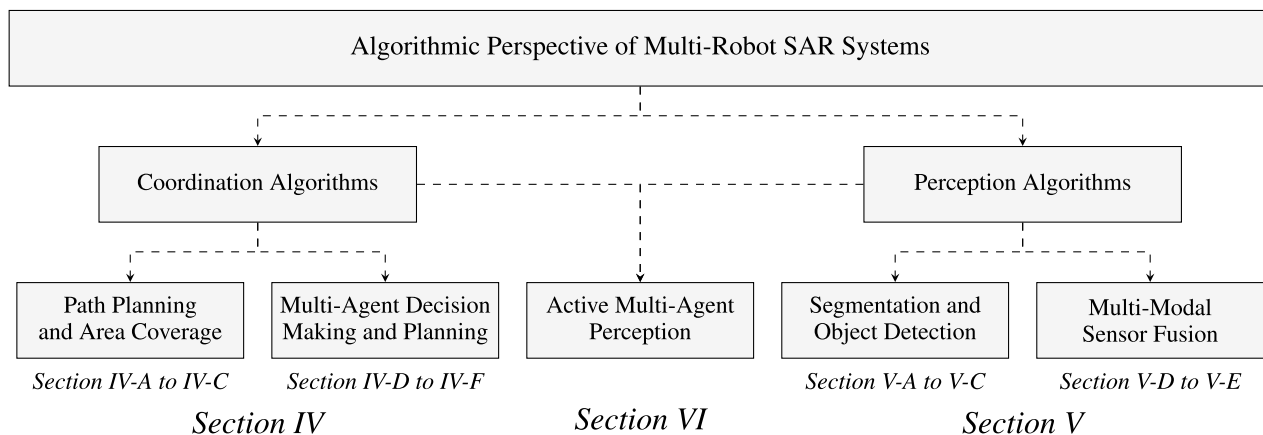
Algorithmic Perspective of Multi-Robot SAR Systems

Coordination Algorithms

Perception Algorithms

Path Planning and Area Coverage

Section IV-A to IV-C

Multi-Agent Decision Making and Planning

Section IV-D to IV-F

Section IV

Active Multi-Agent Perception

Section VI

Segmentation and Object Detection

Section V-A to V-C

Multi-Modal Sensor Fusion

Section V-D to V-E

Section V